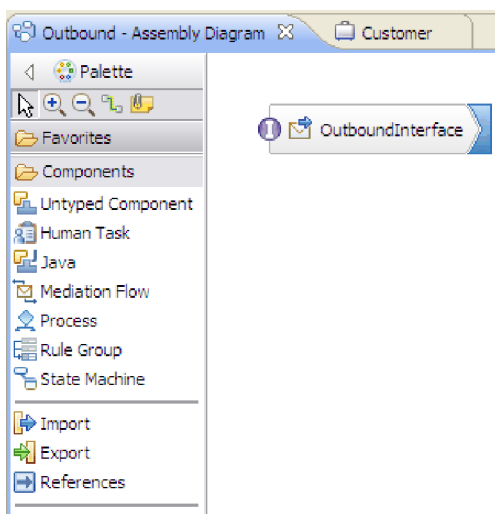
Outbound - Assembly Diagram ✕ Customer

Palette

Favorites

Components

Untyped Component

Human Task

Java

Mediation Flow

Process

Rule Group

State Machine

Import

Export

References

I OutboundInterface